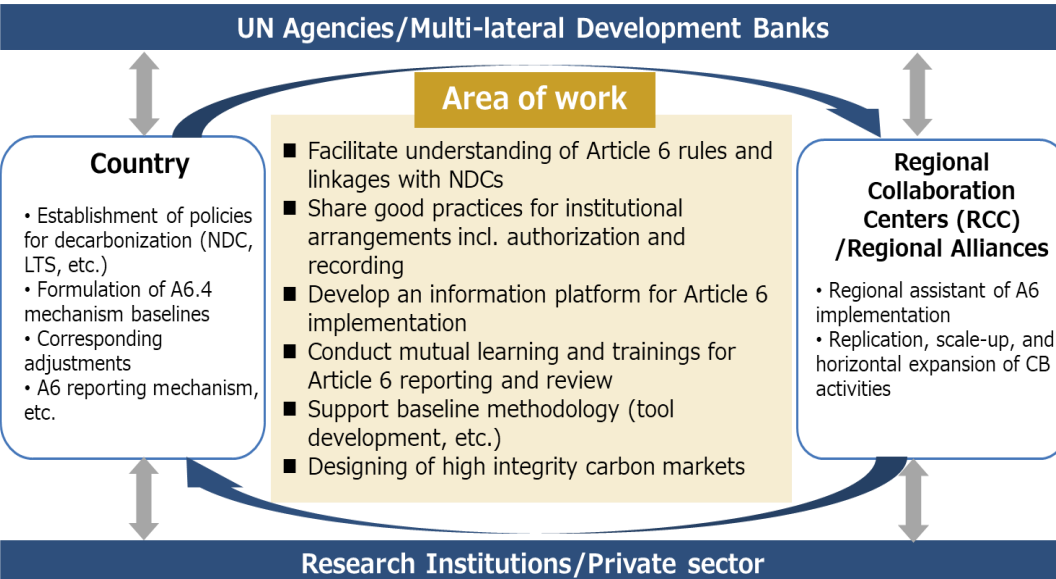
UN Agencies/Multi-lateral Development Banks

Area of work

■ Facilitate understanding of Article 6 rules and linkages with NDCs
■ Share good practices for institutional arrangements incl. authorization and recording
■ Develop an information platform for Article 6 implementation
■ Conduct mutual learning and trainings for Article 6 reporting and review
■ Support baseline methodology (tool development, etc.)
■ Designing of high integrity carbon markets

Country

• Establishment of policies for decarbonization (NDC, LTS, etc.)
• Formulation of A6.4 mechanism baselines
• Corresponding adjustments
• A6 reporting mechanism, etc.

Regional Collaboration Centers (RCC) /Regional Alliances

• Regional assistant of A6 implementation
• Replication, scale-up, and horizontal expansion of CB activities

Research Institutions/Private sector